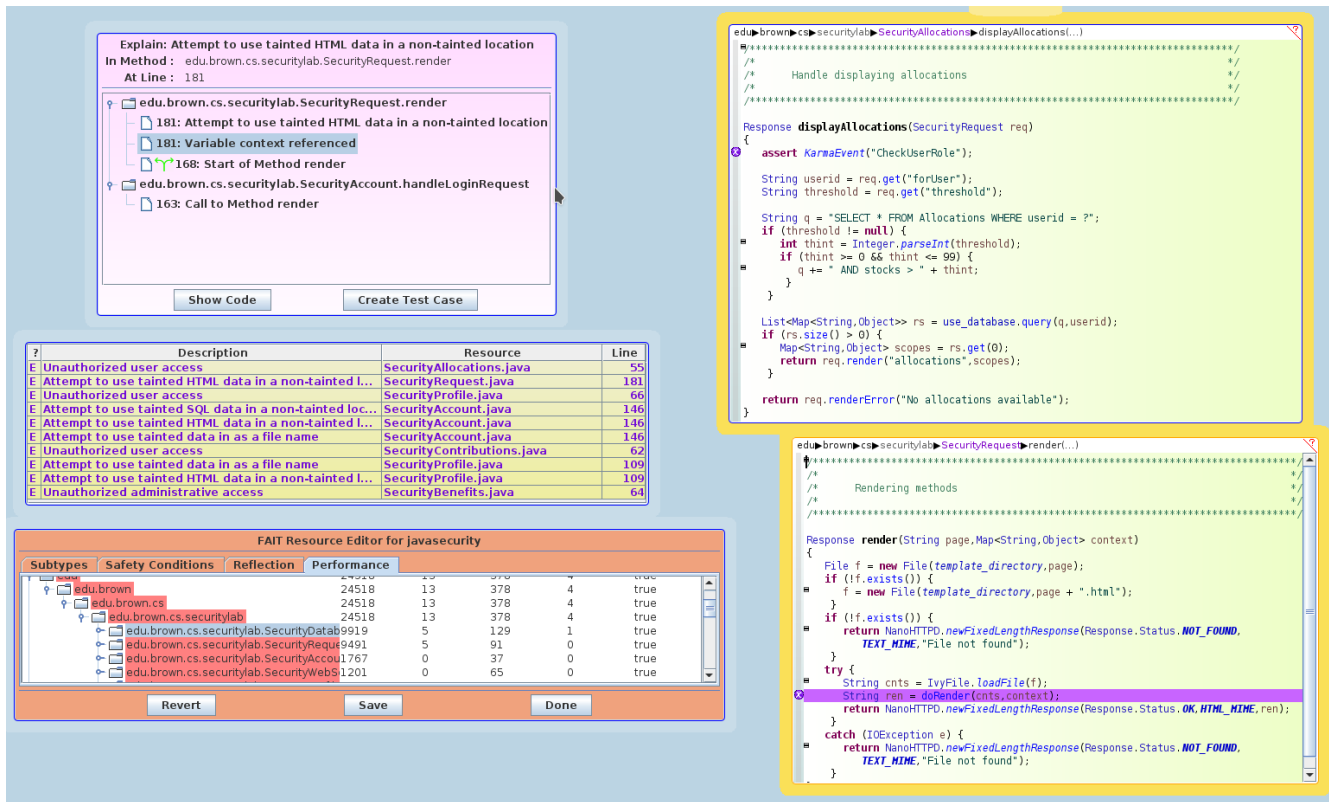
Explain: Attempt to use tainted HTML data in a non-tainted location
In Method : edu.brown.cs.securitylab.SecurityRequest.render
At Line : 181

edu.brown.cs.securitylab.SecurityRequest.render
181: Attempt to use tainted HTML data in a non-tainted location
181: Variable context referenced
168: Start of Method render
edu.brown.cs.securitylab.SecurityAccount.handleLoginRequest
163: Call to Method render

Show Code
Create Test Case

| ? | Description | Resource | Line |
|---|---|---|---|
| E | Unauthorized user access | SecurityAllocations.java | 55 |
| E | Attempt to use tainted HTML data in a non-tainted l... | SecurityRequest.java | 181 |
| E | Unauthorized user access | SecurityProfile.java | 66 |
| E | Attempt to use tainted SQL data in a non-tainted loc... | SecurityAccount.java | 146 |
| E | Attempt to use tainted HTML data in a non-tainted l... | SecurityAccount.java | 146 |
| E | Attempt to use tainted data in as a file name | SecurityAccount.java | 146 |
| E | Unauthorized user access | SecurityContributions.java | 62 |
| E | Attempt to use tainted data in as a file name | SecurityProfile.java | 109 |
| E | Attempt to use tainted HTML data in a non-tainted l... | SecurityProfile.java | 109 |
| E | Unauthorized administrative access | SecurityBenefits.java | 64 |

FAIT Resource Editor for javasecurity
Subtypes | Safety Conditions | Reflection | Performance

| | | | | |
|---|---|---|---|---|
| edu | 24518 | 13 | 378 | 4 | true |
| edu.brown | 24518 | 13 | 378 | 4 | true |
| edu.brown.cs | 24518 | 13 | 378 | 4 | true |
| edu.brown.cs.securitylab | 24518 | 13 | 378 | 4 | true |
| edu.brown.cs.securitylab.SecurityDatab | 9919 | 5 | 129 | 1 | true |
| edu.brown.cs.securitylab.SecurityReque | 9491 | 5 | 91 | 0 | true |
| edu.brown.cs.securitylab.SecurityAccou | 1767 | 0 | 37 | 0 | true |
| edu.brown.cs.securitylab.SecurityWebS | 1201 | 0 | 65 | 0 | true |

Revert
Save
Done

edu▶brown▶cs▶securitylab▶SecurityAllocations▶displayAllocations(...)
/********************************************************************/
/*                                                                  */
/*      Handle displaying allocations                               */
/*                                                                  */
/********************************************************************/

Response displayAllocations(SecurityRequest req)
{
   assert KarmaEvent("CheckUserRole");

   String userid = req.get("forUser");
   String threshold = req.get("threshold");

   String q = "SELECT * FROM Allocations WHERE userid = ?";
   if (threshold != null) {
      int thint = Integer.parseInt(threshold);
      if (thint >= 0 && thint <= 99) {
         q += " AND stocks > " + thint;
       }
    }

   List<Map<String,Object>> rs = use_database.query(q,userid);
   if (rs.size() > 0) {
      Map<String,Object> scopes = rs.get(0);
      return req.render("allocations",scopes);
    }

   return req.renderError("No allocations available");
}

edu▶brown▶cs▶securitylab▶SecurityRequest▶render(...)
/********************************************************************/
/*                                                                  */
/*      Rendering methods                                           */
/*                                                                  */
/********************************************************************/

Response render(String page,Map<String,Object> context)
{
   File f = new File(template_directory,page);
   if (!f.exists()) {
      f = new File(template_directory,page + ".html");
    }
   if (!f.exists()) {
      return NanoHTTPD.newFixedLengthResponse(Response.Status.NOT_FOUND,
            TEXT_MIME,"File not found");
    }
   try {
      String cnts = IvyFile.loadFile(f);
      String ren = doRender(cnts,context);
      return NanoHTTPD.newFixedLengthResponse(Response.Status.OK,HTML_MIME,ren);
    }
   catch (IOException e) {
      return NanoHTTPD.newFixedLengthResponse(Response.Status.NOT_FOUND,
            TEXT_MIME,"File not found");
    }